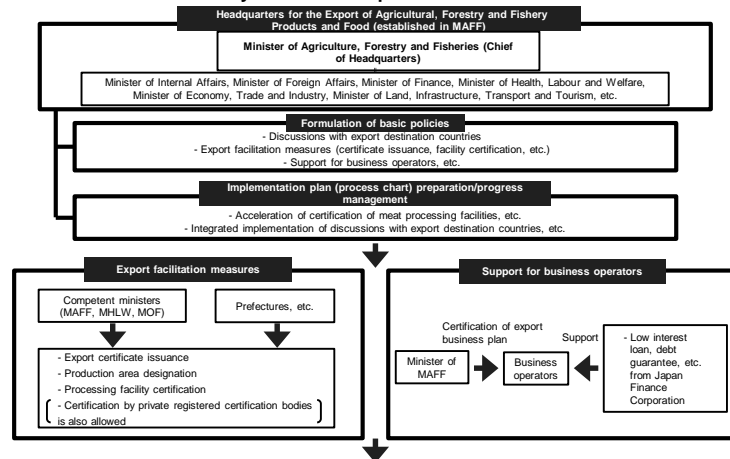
Headquarters for the Export of Agricultural, Forestry and Fishery Products and Food (established in MAFF)

Minister of Agriculture, Forestry and Fisheries (Chief of Headquarters)

Minister of Internal Affairs, Minister of Foreign Affairs, Minister of Finance, Minister of Health, Labour and Welfare, Minister of Economy, Trade and Industry, Minister of Land, Infrastructure, Transport and Tourism, etc.

Formulation of basic policies

- Discussions with export destination countries
- Export facilitation measures (certificate issuance, facility certification, etc.)
- Support for business operators, etc.

Implementation plan (process chart) preparation/progress management

- Acceleration of certification of meat processing facilities, etc.
- Integrated implementation of discussions with export destination countries, etc.

Export facilitation measures

Competent ministers (MAFF, MHLW, MOF)

Prefectures, etc.

- Export certificate issuance
- Production area designation
- Processing facility certification
( - Certification by private registered certification bodies is also allowed )

Support for business operators

Certification of export business plan

Support

Minister of MAFF

Business operators

- Low interest loan, debt guarantee, etc. from Japan Finance Corporation